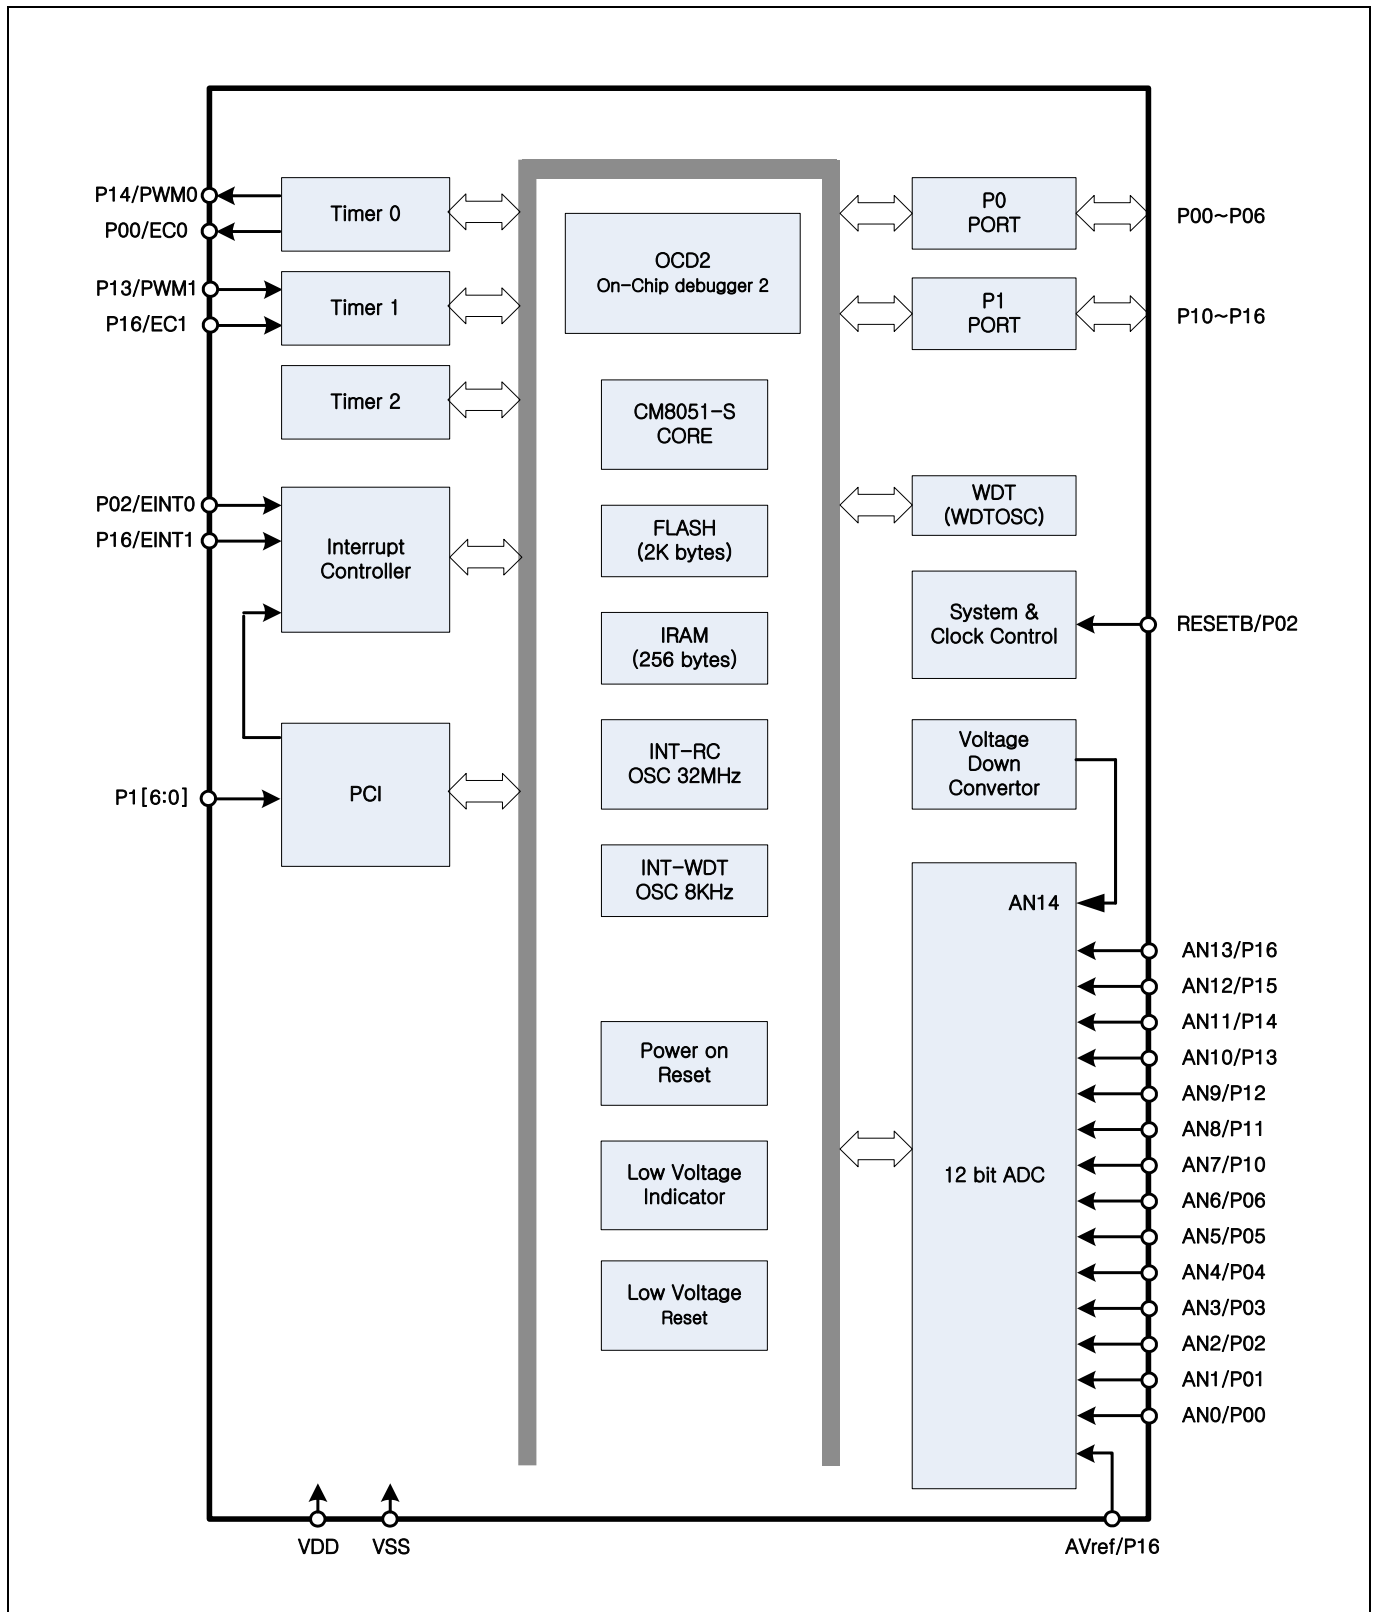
P14/PWM0
P00/EC0
Timer 0
P13/PWM1
P16/EC1
Timer 1
Timer 2
P02/EINT0
P16/EINT1
Interrupt Controller
P1[6:0]
PCI
OCD2
On-Chip debugger 2
CM8051-S CORE
FLASH (2K bytes)
IRAM (256 bytes)
INT-RC OSC 32MHz
INT-WDT OSC 8KHz
Power on Reset
Low Voltage Indicator
Low Voltage Reset
P0 PORT
P00~P06
P1 PORT
P10~P16
WDT (WDTOSC)
System & Clock Control
RESETB/P02
Voltage Down Convertor
AN14
12 bit ADC
AN13/P16
AN12/P15
AN11/P14
AN10/P13
AN9/P12
AN8/P11
AN7/P10
AN6/P06
AN5/P05
AN4/P04
AN3/P03
AN2/P02
AN1/P01
AN0/P00
VDD
VSS
AVref/P16